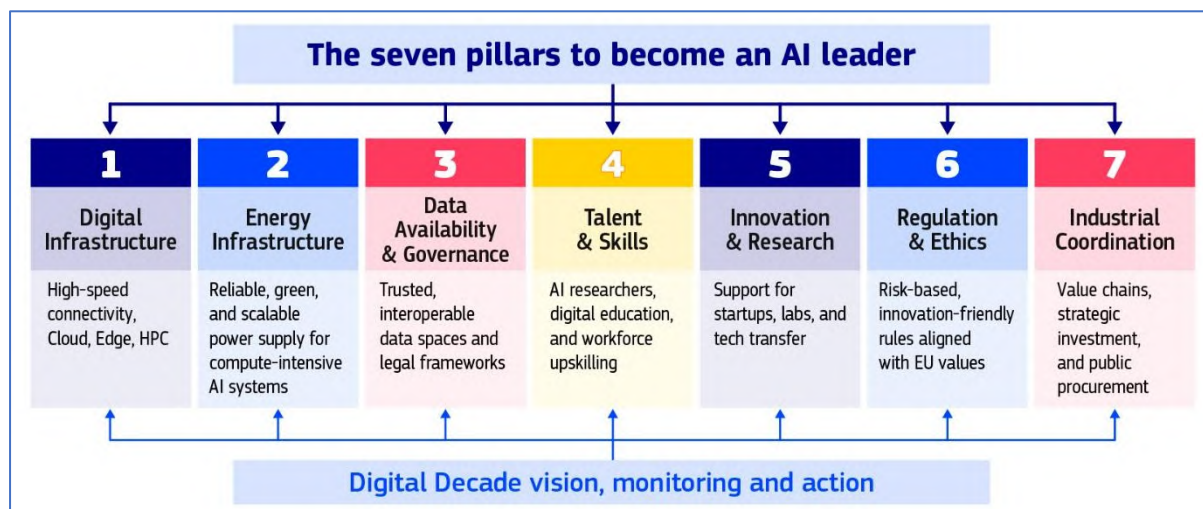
The seven pillars to become an AI leader

1
Digital Infrastructure
High-speed connectivity, Cloud, Edge, HPC

2
Energy Infrastructure
Reliable, green, and scalable power supply for compute-intensive AI systems

3
Data Availability & Governance
Trusted, interoperable data spaces and legal frameworks

4
Talent & Skills
AI researchers, digital education, and workforce upskilling

5
Innovation & Research
Support for startups, labs, and tech transfer

6
Regulation & Ethics
Risk-based, innovation-friendly rules aligned with EU values

7
Industrial Coordination
Value chains, strategic investment, and public procurement

Digital Decade vision, monitoring and action